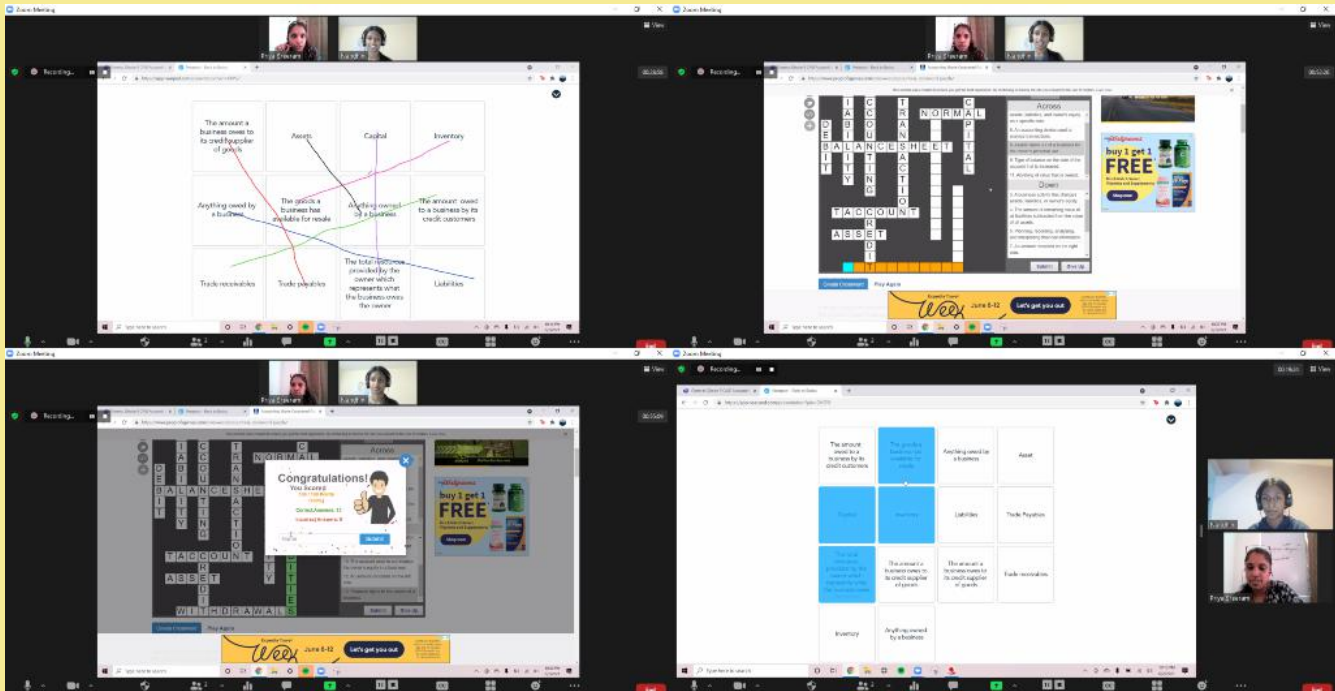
Zoom Meeting

Recording...

The amount a business owes to its credit supplier of goods

Assets

Capital

Inventory

Anything owed by a business

The goods a business has available for resale

Anything owned by a business

The amount owed to a business by its credit customers

Trade receivables

Trade payables

The total resources provided by the owner which represents what the business owes the owner

Liabilities

Zoom Meeting

Recording...

NORMAL

BALANCESHEET

TACCOUNT

ASSET

Across

Down

buy 1 get 1 FREE

Create Crossword

Play Again

Let's get you out

June 6-12

Zoom Meeting

Recording...

NORMAL

BALANCESHE

TACCOUNT

ASSET

WITHDRAWALS

Congratulations!

You scored

Correct Answers: 11

Incorrect Answers: 0

Across

buy 1 get 1 FREE

Create Crossword

Play Again

June 6-12

Let's get you out

Zoom Meeting

Recording...

The amount owed to a business by its credit customers

The goods a business has available for resale

Anything owed by a business

Asset

Capital

Inventory

Liabilities

Trade Payables

The total resources provided by the owner which represents what the business owes the owner

The amount a business owes to its credit supplier of goods

The amount a business owes to its credit supplier of goods

Trade receivables

Inventory

Anything owned by a business

Priya Eswaram